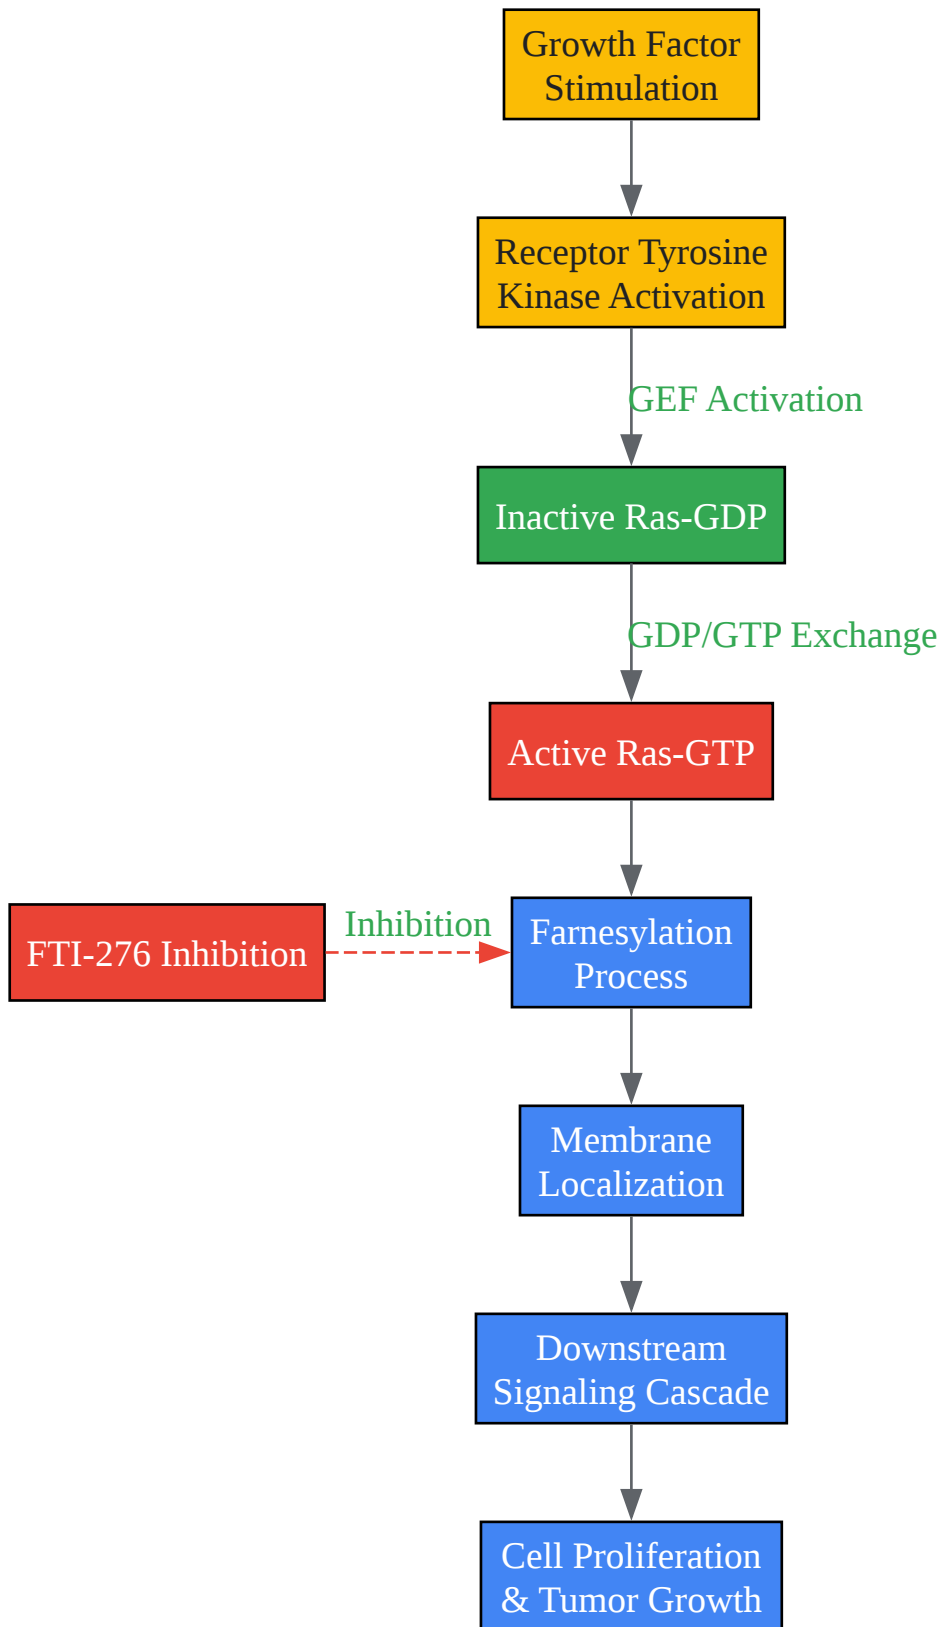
Growth Factor Stimulation

Receptor Tyrosine Kinase Activation

GEF Activation

Inactive Ras-GDP

GDP/GTP Exchange

Active Ras-GTP

FTI-276 Inhibition

Inhibition

Farnesylation Process

Membrane Localization

Downstream Signaling Cascade

Cell Proliferation & Tumor Growth